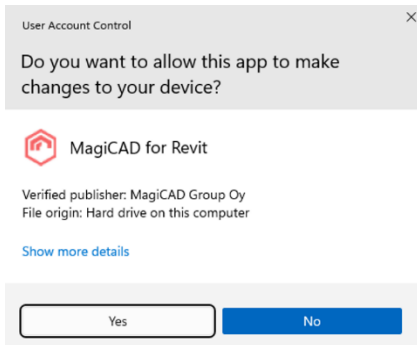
User Account Control

Do you want to allow this app to make changes to your device?

MagiCAD for Revit

Verified publisher: MagiCAD Group Oy
File origin: Hard drive on this computer

Show more details

Yes

No